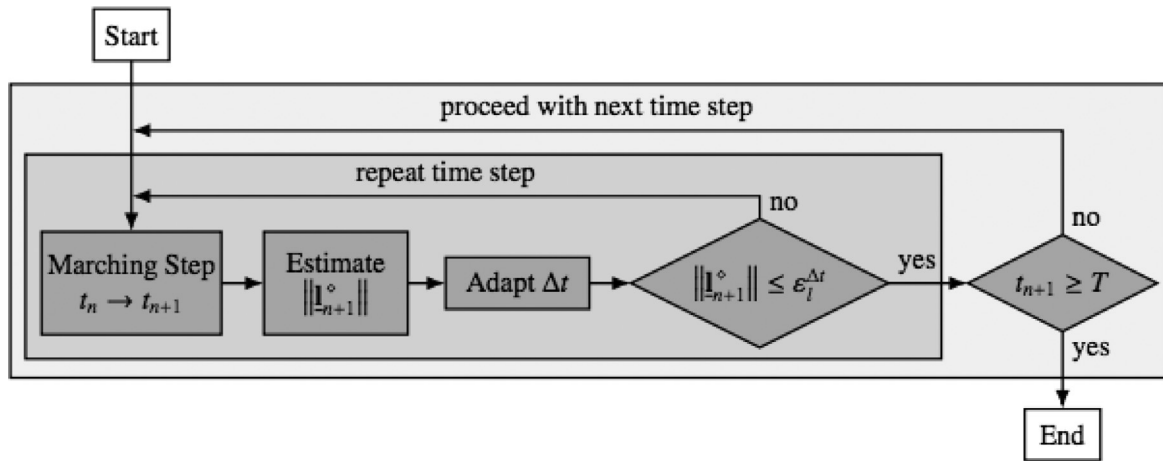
Start

proceed with next time step

repeat time step

no

Marching Step $t_n \rightarrow t_{n+1}$

Estimate $\left\|\underline{\mathbf{l}}^{\circ}_{n+1}\right\|$

Adapt $\Delta t$

$\left\|\underline{\mathbf{l}}^{\circ}_{n+1}\right\| \leq \varepsilon_l^{\Delta t}$

yes

no

$t_{n+1} \geq T$

yes

End